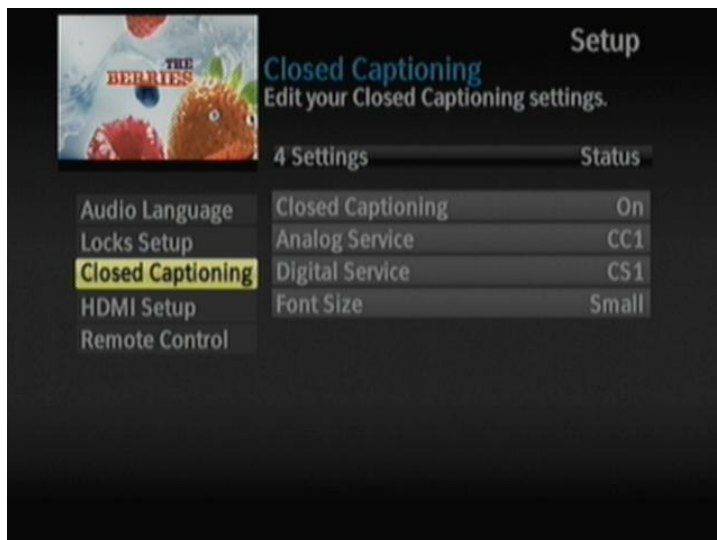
THE BERRIES

Setup

Closed Captioning
Edit your Closed Captioning settings.

| 4 Settings | Status |
|---|---|
| Closed Captioning | On |
| Analog Service | CC1 |
| Digital Service | CS1 |
| Font Size | Small |

Audio Language
Locks Setup
Closed Captioning
HDMI Setup
Remote Control